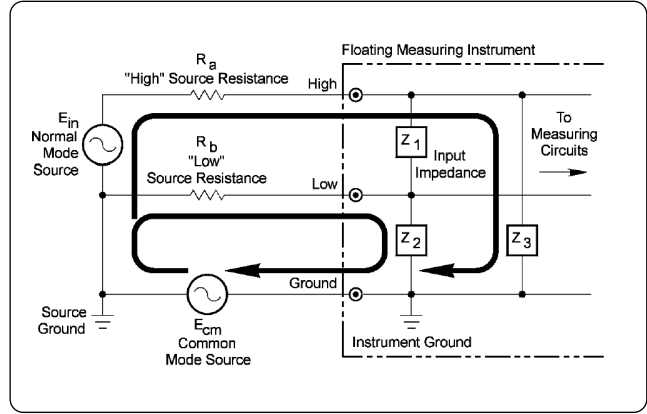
Floating Measuring Instrument

$R_a$
"High" Source Resistance

High

$E_{in}$
Normal Mode Source

$R_b$
"Low"
Source Resistance

Low

$Z_1$

Input Impedance

To Measuring Circuits

$Z_2$

$Z_3$

Ground

Source Ground

$E_{cm}$
Common Mode Source

Instrument Ground